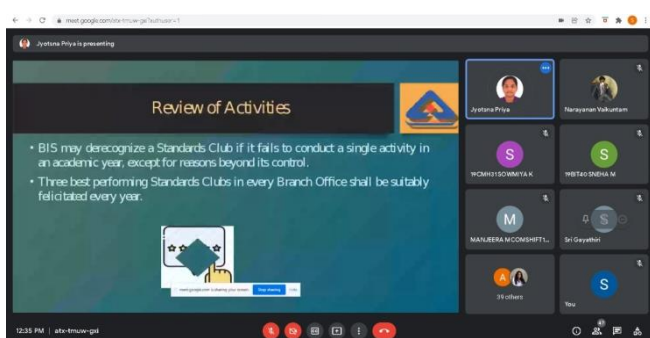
meet.google.com/atx-tmuw-gsl?authuser=1

Jyotsna Priya is presenting

Review of Activities

• BIS may derecognize a Standards Club if it fails to conduct a single activity in an academic year, except for reasons beyond its control.

• Three best performing Standards Clubs in every Branch Office shall be suitably felicitated every year.

meet.google.com is sharing your screen. Stop sharing Hide

Jyotsna Priya

Narayanan Vaikuntam

S
19CMH31SOWMIYA K

S
19BIT40 SNEHA M

M
MANJEERA MCONSHIFT1...

S
Sri Gayathiri

39 others

S
You

12:35 PM | atx-tmuw-gsl